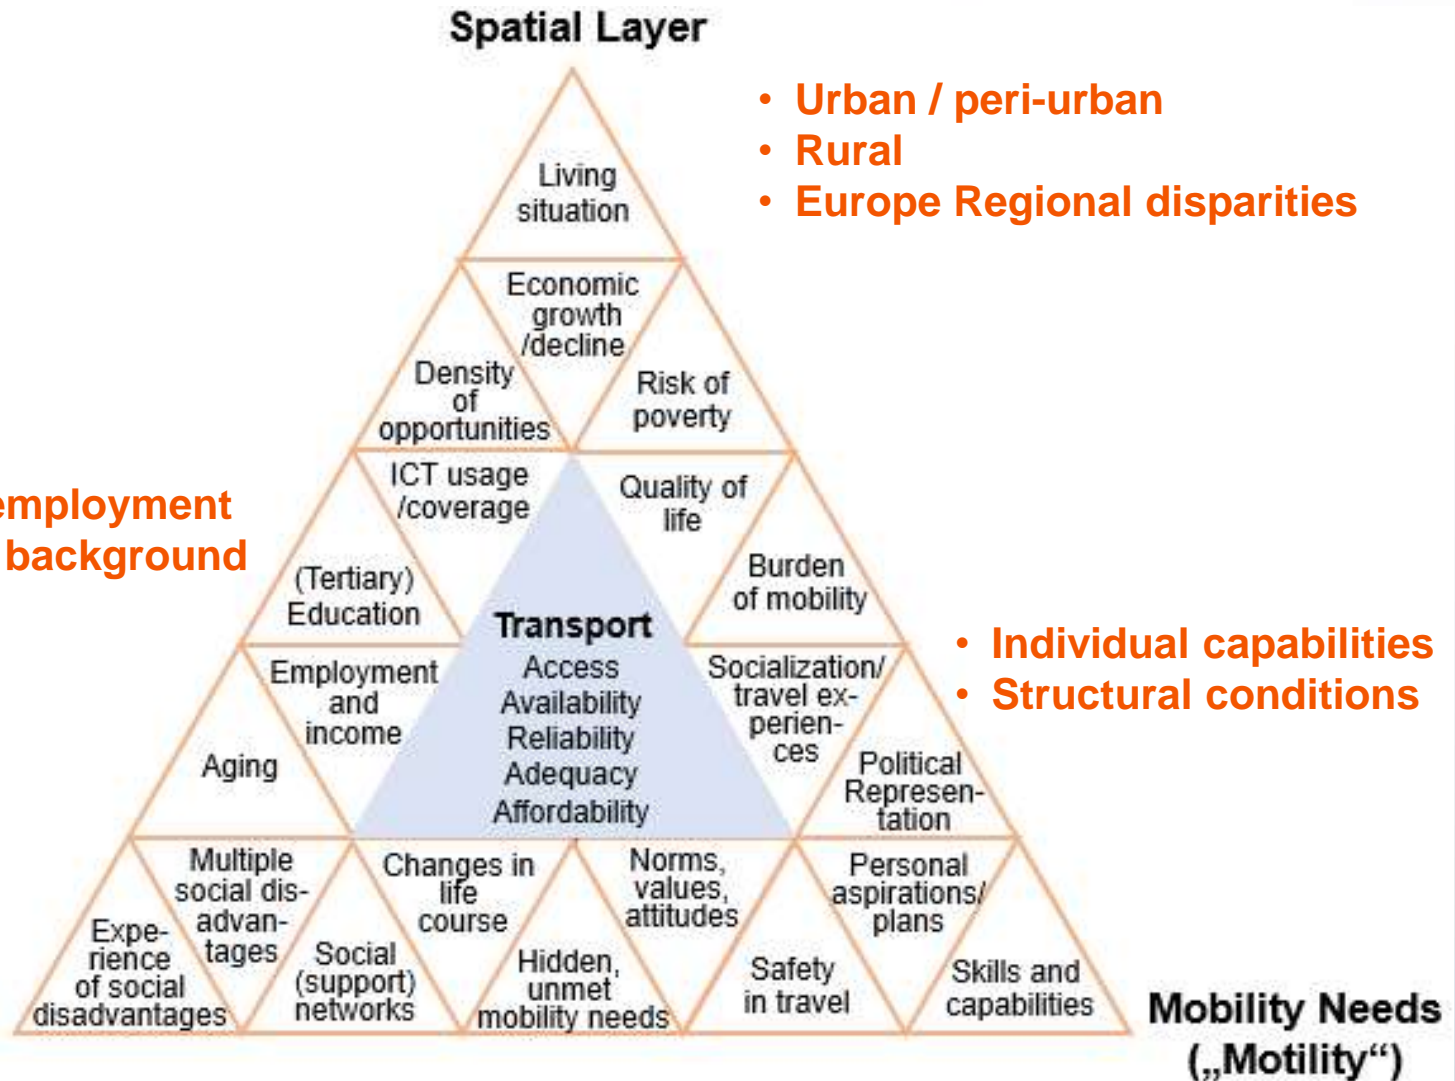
Spatial Layer

• Urban / peri-urban
• Rural
• Europe Regional disparities

Living situation

Economic growth /decline

Density of opportunities

Risk of poverty

mployment background

ICT usage /coverage

Quality of life

Burden of mobility

(Tertiary) Education

Transport
Access
Availability
Reliability
Adequacy
Affordability

• Individual capabilities
• Structural conditions

Employment and income

Socialization/ travel experiences

Aging

Political Representation

Multiple social disadvantages

Changes in life course

Norms, values, attitudes

Personal aspirations/ plans

Experience of social disadvantages

Social (support) networks

Hidden, unmet mobility needs

Safety in travel

Skills and capabilities

Mobility Needs („Motility“)